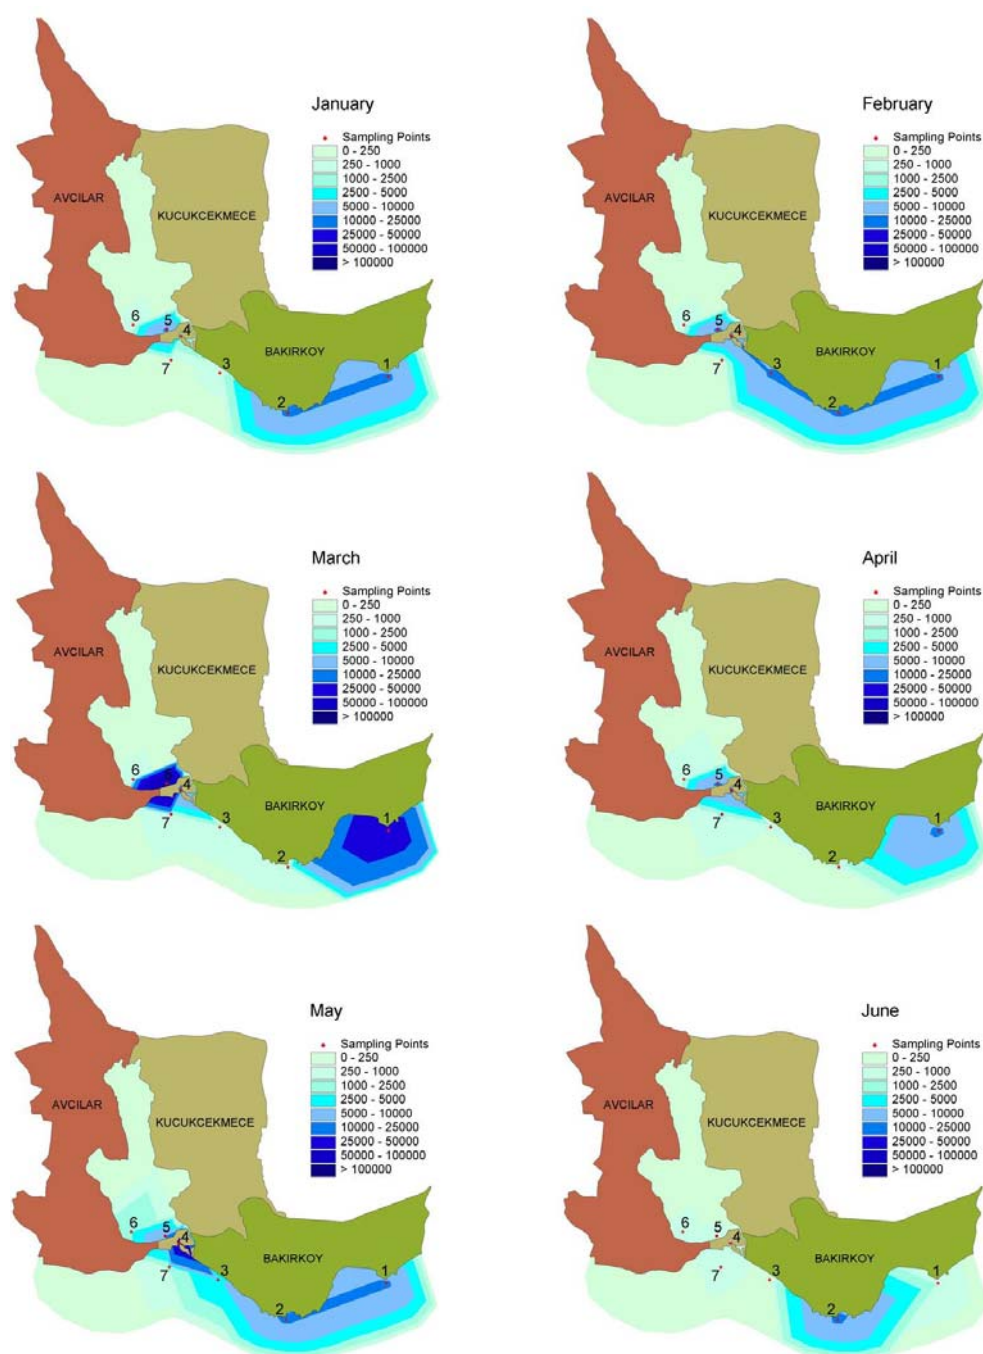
January
Sampling Points
0 - 250
250 - 1000
1000 - 2500
2500 - 5000
5000 - 10000
10000 - 25000
25000 - 50000
50000 - 100000
> 100000
AVCILAR
KUCUKCEKMECE
BAKIRKOY
1
2
3
4
5
6
7

February
Sampling Points
0 - 250
250 - 1000
1000 - 2500
2500 - 5000
5000 - 10000
10000 - 25000
25000 - 50000
50000 - 100000
> 100000
AVCILAR
KUCUKCEKMECE
BAKIRKOY
1
2
3
4
5
6
7

March
Sampling Points
0 - 250
250 - 1000
1000 - 2500
2500 - 5000
5000 - 10000
10000 - 25000
25000 - 50000
50000 - 100000
> 100000
AVCILAR
KUCUKCEKMECE
BAKIRKOY
1
2
3
4
5
6
7

April
Sampling Points
0 - 250
250 - 1000
1000 - 2500
2500 - 5000
5000 - 10000
10000 - 25000
25000 - 50000
50000 - 100000
> 100000
AVCILAR
KUCUKCEKMECE
BAKIRKOY
1
2
3
4
5
6
7

May
Sampling Points
0 - 250
250 - 1000
1000 - 2500
2500 - 5000
5000 - 10000
10000 - 25000
25000 - 50000
50000 - 100000
> 100000
AVCILAR
KUCUKCEKMECE
BAKIRKOY
1
2
3
4
5
6
7

June
Sampling Points
0 - 250
250 - 1000
1000 - 2500
2500 - 5000
5000 - 10000
10000 - 25000
25000 - 50000
50000 - 100000
> 100000
AVCILAR
KUCUKCEKMECE
BAKIRKOY
1
2
3
4
5
6
7